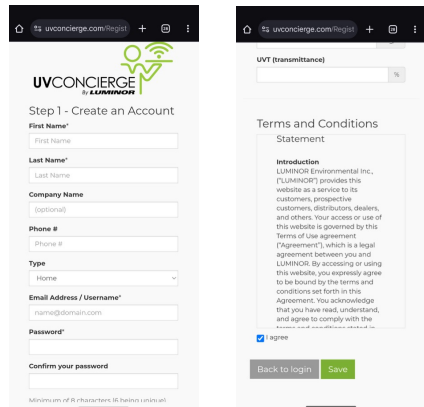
uvconcierge.com/Regist

39

UVCONCIERGE
By LUMINOR

Step 1 - Create an Account

First Name*

First Name

Last Name*

Last Name

Company Name

(optional)

Phone #

Phone #

Type

Home

Email Address / Username*

name@domain.com

Password*

Confirm your password

Minimum of 8 characters (6 being unique)

uvconcierge.com/Regist

39

UVT (transmittance)

%

Terms and Conditions

Statement

Introduction
LUMINOR Environmental Inc., ("LUMINOR") provides this website as a service to its customers, prospective customers, distributors, dealers, and others. Your access or use of this website is governed by this Terms of Use agreement ("Agreement"), which is a legal agreement between you and LUMINOR. By accessing or using this website, you expressly agree to be bound by the terms and conditions set forth in this Agreement. You acknowledge that you have read, understand, and agree to comply with the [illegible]

I agree

Back to login

Save